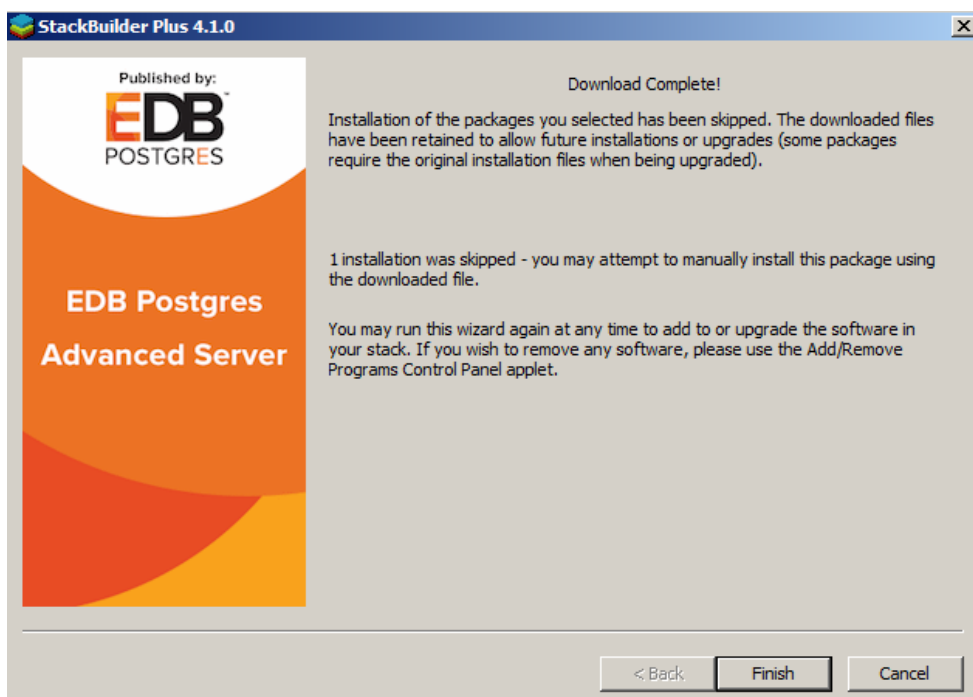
StackBuilder Plus 4.1.0

Published by:
EDB™
POSTGRES

EDB Postgres Advanced Server

Download Complete!

Installation of the packages you selected has been skipped. The downloaded files have been retained to allow future installations or upgrades (some packages require the original installation files when being upgraded).

1 installation was skipped - you may attempt to manually install this package using the downloaded file.

You may run this wizard again at any time to add to or upgrade the software in your stack. If you wish to remove any software, please use the Add/Remove Programs Control Panel applet.

< Back
Finish
Cancel